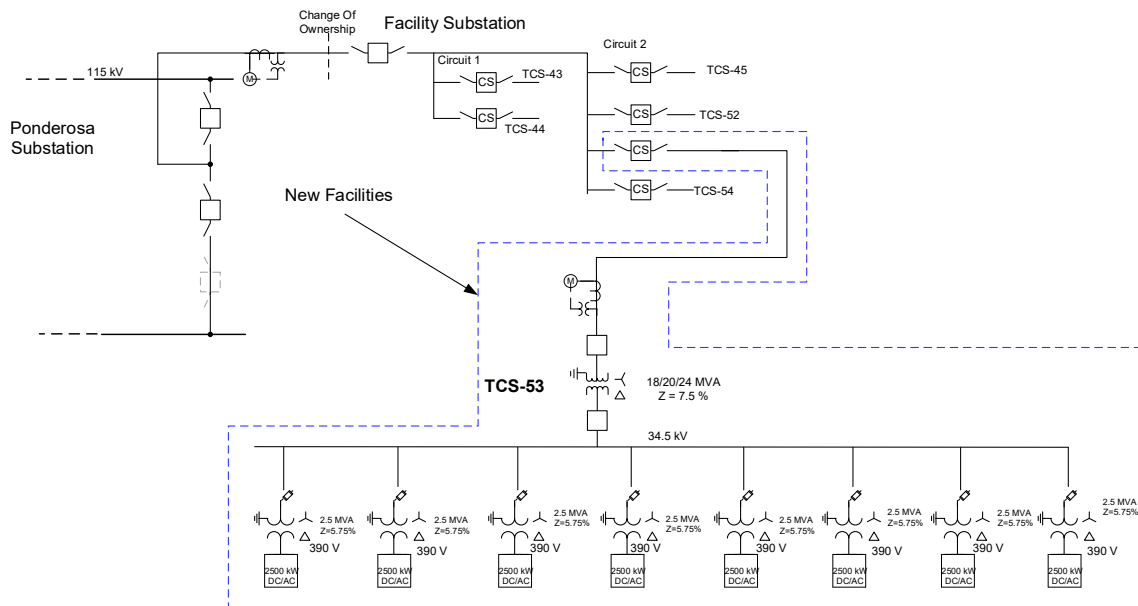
Change Of Ownership

Facility Substation

115 kV

M

Circuit 1

CS TCS-43

CS TCS-44

Circuit 2

CS TCS-45

CS TCS-52

CS

CS TCS-54

Ponderosa Substation

New Facilities

M

TCS-53

18/20/24 MVA
Z = 7.5 %

34.5 kV

2.5 MVA Z=5.75%
390 V
2500 kW DC/AC

2.5 MVA Z=5.75%
390 V
2500 kW DC/AC

2.5 MVA Z=5.75%
390 V
2500 kW DC/AC

2.5 MVA Z=5.75%
390 V
2500 kW DC/AC

2.5 MVA Z=5.75%
390 V
2500 kW DC/AC

2.5 MVA Z=5.75%
390 V
2500 kW DC/AC

2.5 MVA Z=5.75%
390 V
2500 kW DC/AC

2.5 MVA Z=5.75%
390 V
2500 kW DC/AC